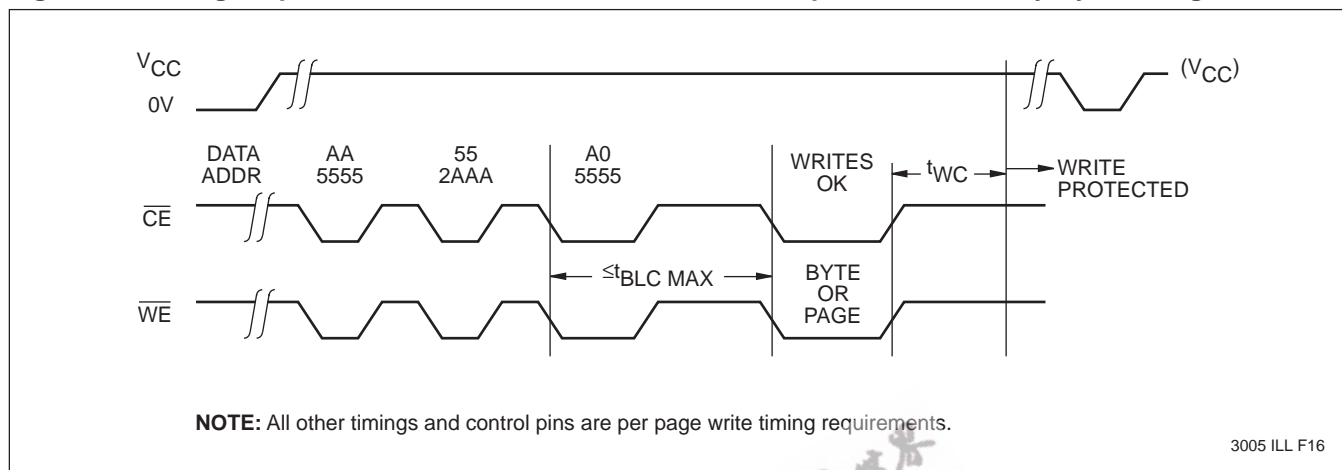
$V_{CC}$

0V

$(V_{CC})$

DATA ADDR

AA 5555

55 2AAA

A0 5555

WRITES OK

$t_{WC}$

WRITE PROTECTED

$\overline{CE}$

$\leq t_{BLC\ MAX}$

BYTE OR PAGE

$\overline{WE}$

**NOTE:** All other timings and control pins are per page write timing requirements.

3005 ILL F16